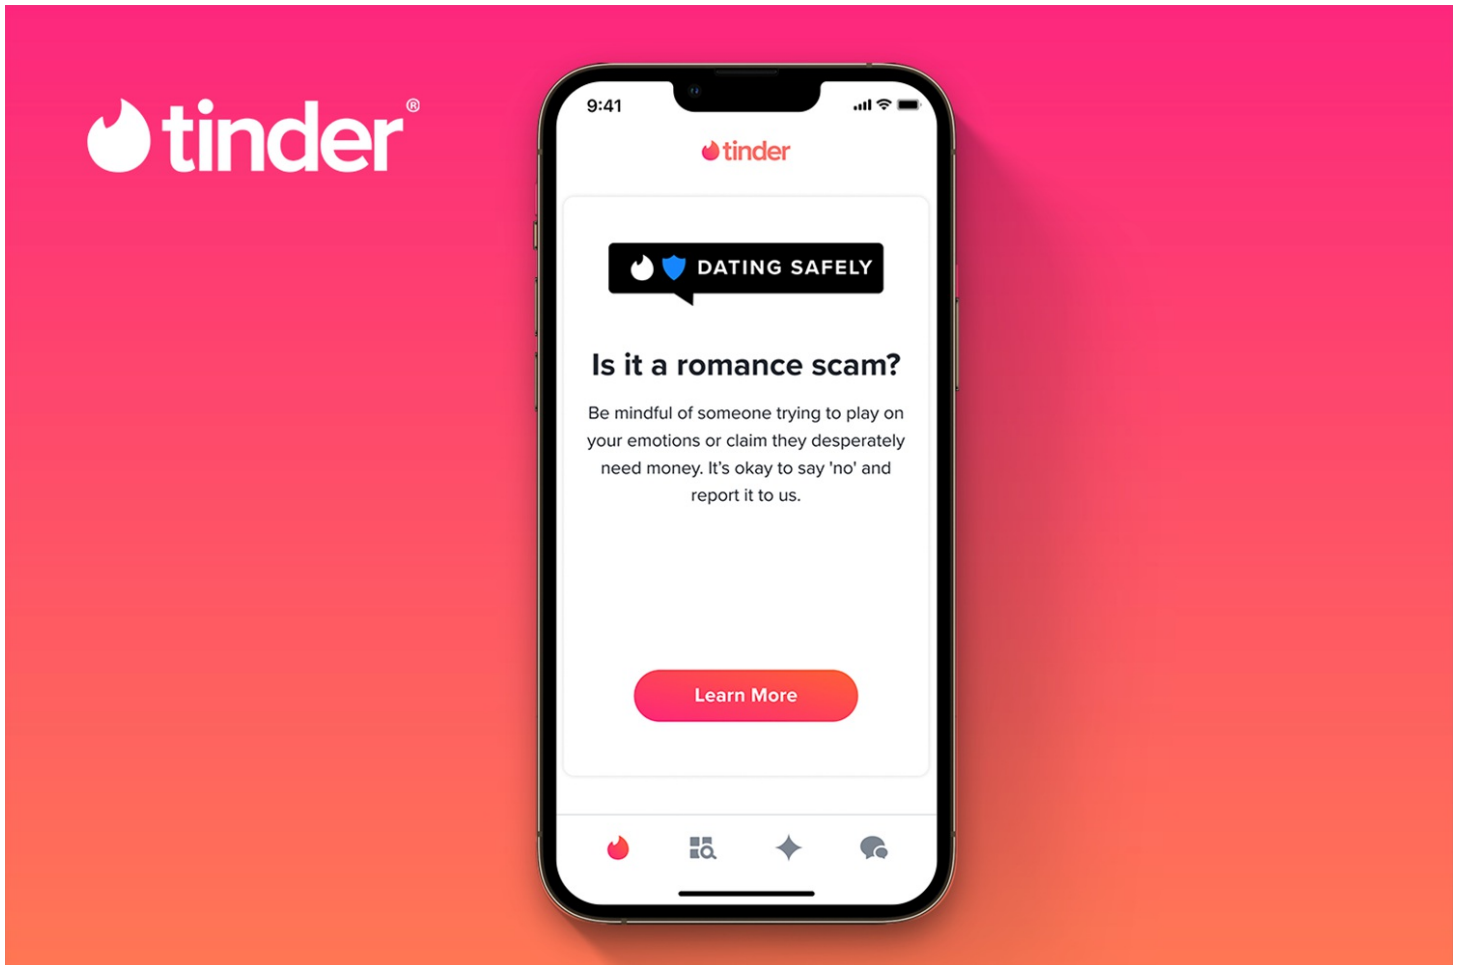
tinder®

9:41

tinder

DATING SAFELY

Is it a romance scam?

Be mindful of someone trying to play on your emotions or claim they desperately need money. It's okay to say 'no' and report it to us.

Learn More